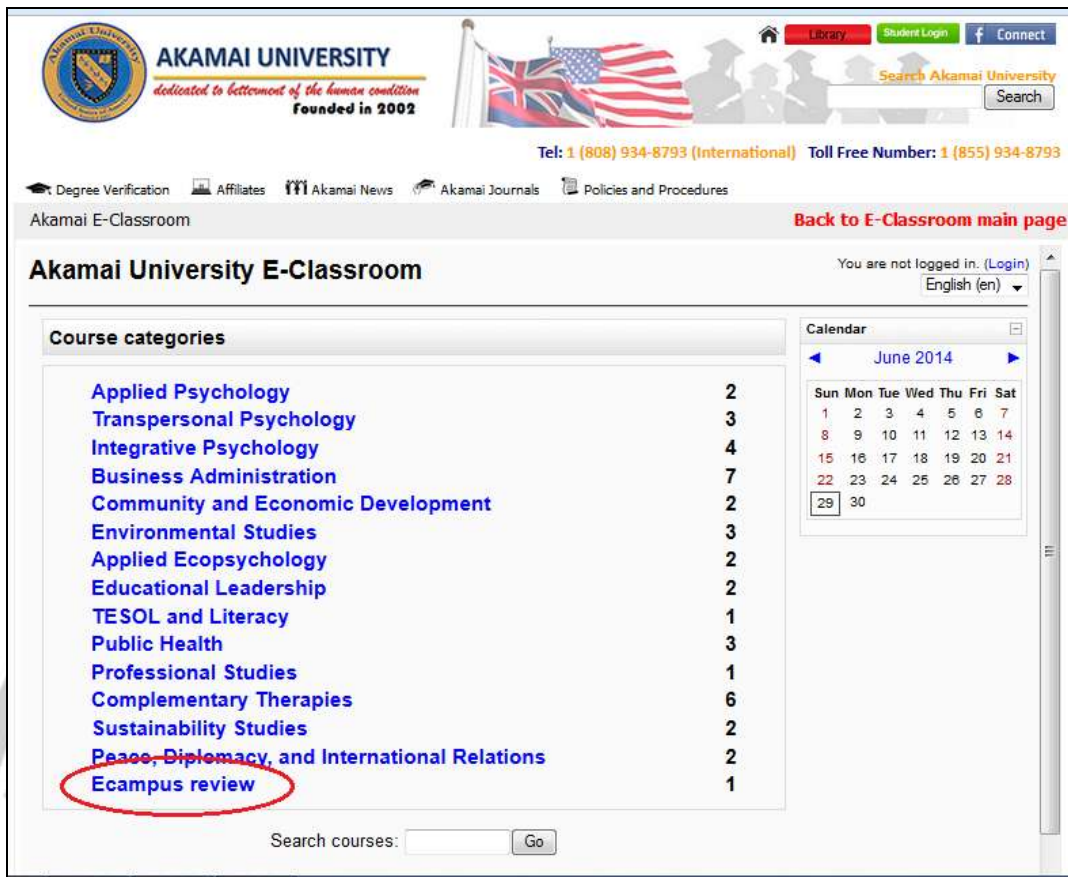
AKAMAI UNIVERSITY
dedicated to betterment of the human condition
Founded in 2002

Library Student Login Connect
Search Akamai University
Search

Tel: 1 (808) 934-8793 (International) Toll Free Number: 1 (855) 934-8793

Degree Verification Affiliates Akamai News Akamai Journals Policies and Procedures

Akamai E-Classroom
Back to E-Classroom main page

Akamai University E-Classroom

You are not logged in. (Login)
English (en)

Course categories

| | |
|---|---|
| Applied Psychology | 2 |
| Transpersonal Psychology | 3 |
| Integrative Psychology | 4 |
| Business Administration | 7 |
| Community and Economic Development | 2 |
| Environmental Studies | 3 |
| Applied Ecopsychology | 2 |
| Educational Leadership | 2 |
| TESOL and Literacy | 1 |
| Public Health | 3 |
| Professional Studies | 1 |
| Complementary Therapies | 6 |
| Sustainability Studies | 2 |
| Peace, Diplomacy, and International Relations | 2 |
| Ecampus review | 1 |

Search courses: Go

Calendar
June 2014

| Sun | Mon | Tue | Wed | Thu | Fri | Sat |
|---|---|---|---|---|---|---|
| 1 | 2 | 3 | 4 | 5 | 6 | 7 |
| 8 | 9 | 10 | 11 | 12 | 13 | 14 |
| 15 | 16 | 17 | 18 | 19 | 20 | 21 |
| 22 | 23 | 24 | 25 | 26 | 27 | 28 |
| 29 | 30 | | | | | |